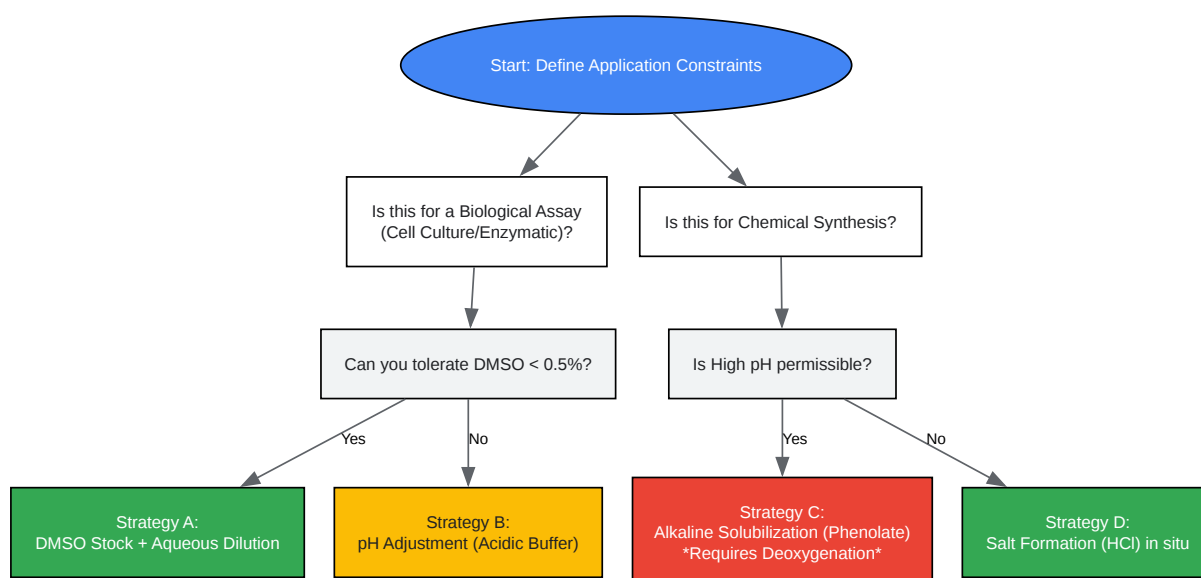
Start: Define Application Constraints

Is this for a Biological Assay (Cell Culture/Enzymatic)?

Is this for Chemical Synthesis?

Can you tolerate DMSO < 0.5%?

Is High pH permissible?

Yes

No

Yes

No

Strategy A:
DMSO Stock + Aqueous Dilution

Strategy B:
pH Adjustment (Acidic Buffer)

Strategy C:
Alkaline Solubilization (Phenolate)
*Requires Deoxygenation*

Strategy D:
Salt Formation (HCl) in situ